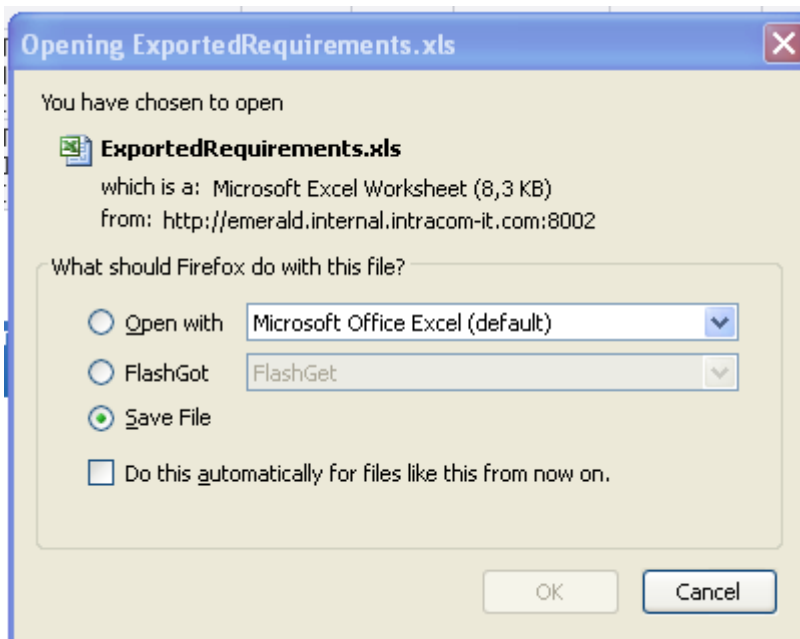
Opening ExportedRequirements.xls

You have chosen to open

ExportedRequirements.xls

which is a: Microsoft Excel Worksheet (8,3 KB)

from: http://emerald.internal.intracom-it.com:8002

What should Firefox do with this file?

Open with Microsoft Office Excel (default)

FlashGot FlashGet

Save File

Do this automatically for files like this from now on.

OK Cancel